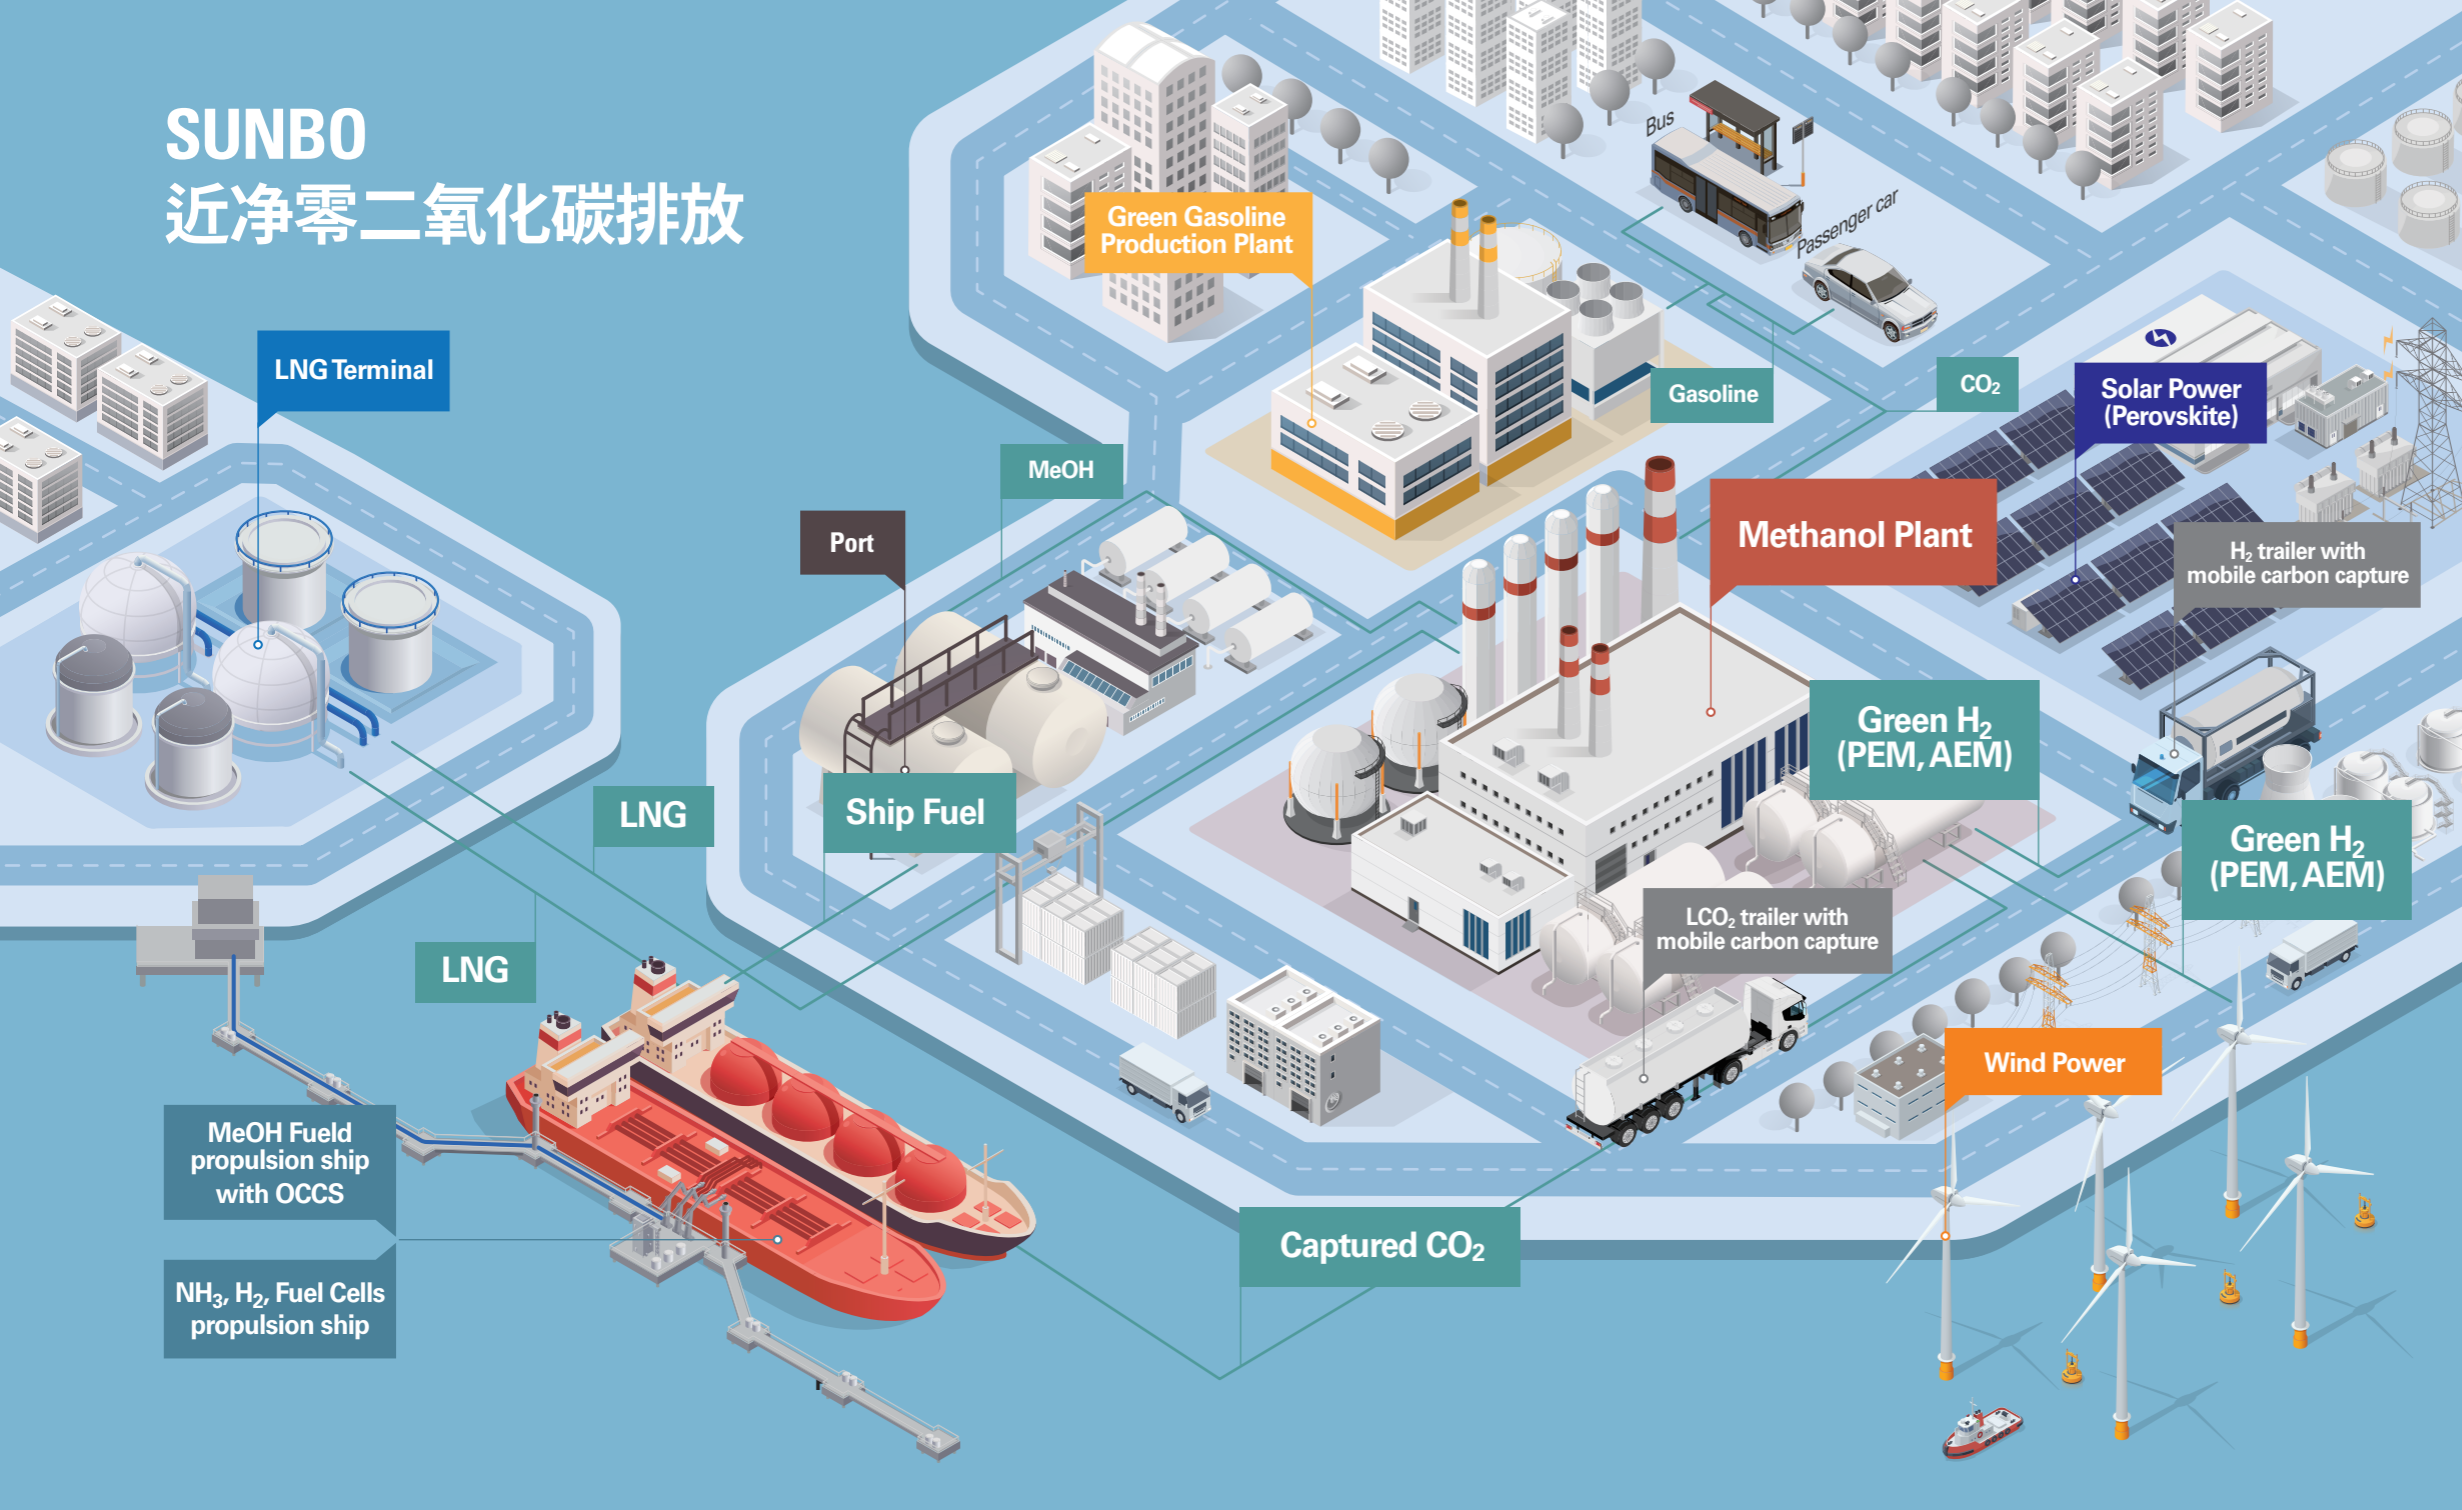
SUNBO
近净零二氧化碳排放

Green Gasoline Production Plant

Bus

Passenger car

LNG Terminal

Gasoline

$CO_2$

Solar Power (Perovskite)

MeOH

Port

Methanol Plant

$H_2$ trailer with mobile carbon capture

Green $H_2$ (PEM, AEM)

LNG

Ship Fuel

Green $H_2$ (PEM, AEM)

LNG

$LCO_2$ trailer with mobile carbon capture

Wind Power

MeOH Fueld propulsion ship with OCCS

Captured $CO_2$

$NH_3$, $H_2$, Fuel Cells propulsion ship